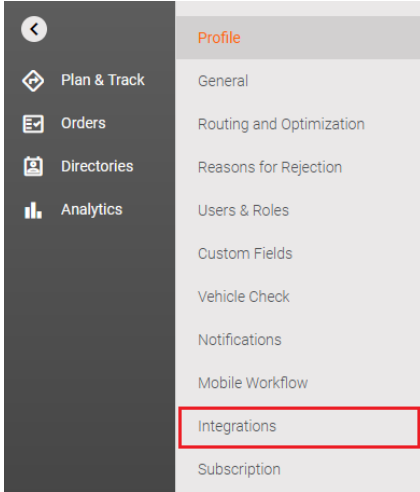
Plan & Track
Orders
Directories
Analytics

Profile
General
Routing and Optimization
Reasons for Rejection
Users & Roles
Custom Fields
Vehicle Check
Notifications
Mobile Workflow
Integrations
Subscription